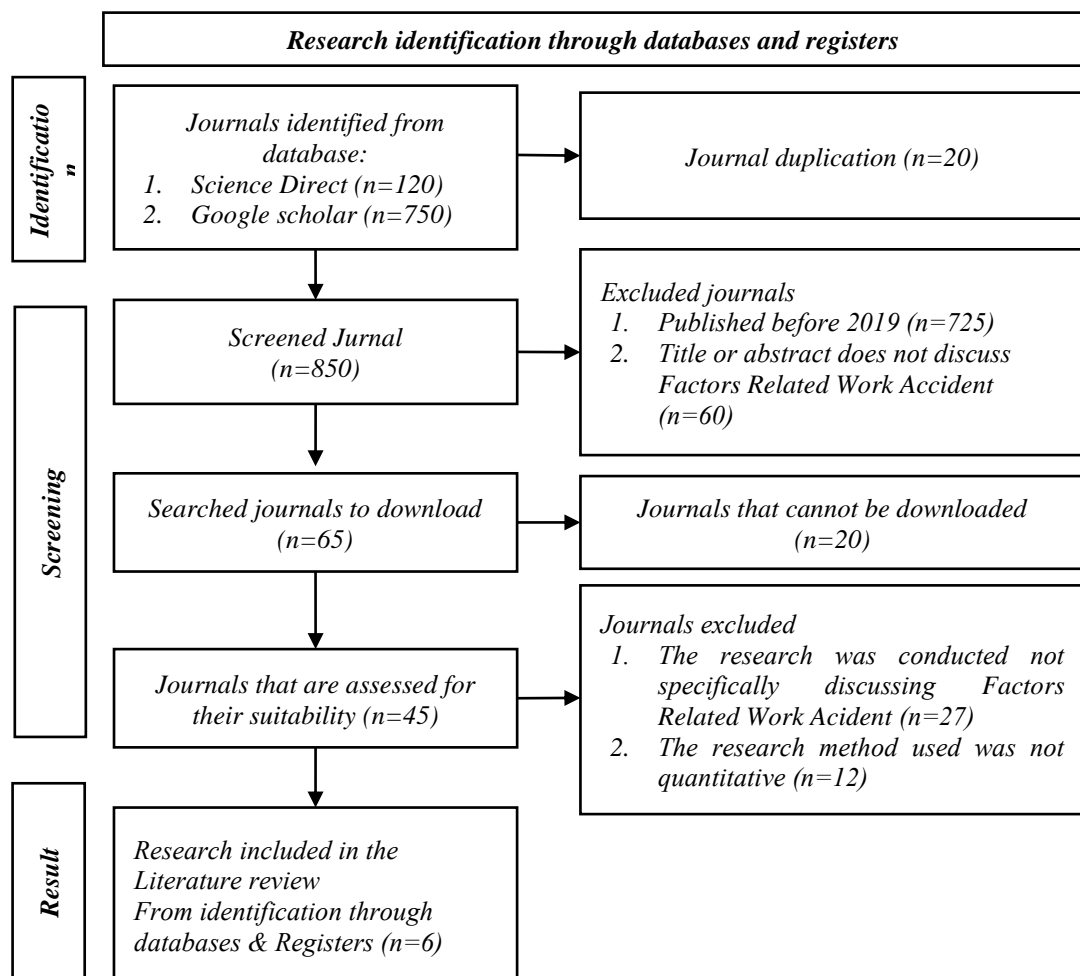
Research identification through databases and registers

Identificatio n

Journals identified from database:
1. Science Direct (n=120)
2. Google scholar (n=750)

Journal duplication (n=20)

Screening

Screened Jurnal (n=850)

Excluded journals
1. Published before 2019 (n=725)
2. Title or abstract does not discuss Factors Related Work Accident (n=60)

Searched journals to download (n=65)

Journals that cannot be downloaded (n=20)

Journals that are assessed for their suitability (n=45)

Journals excluded
1. The research was conducted not specifically discussing Factors Related Work Acident (n=27)
2. The research method used was not quantitative (n=12)

Result

Research included in the Literature review From identification through databases & Registers (n=6)